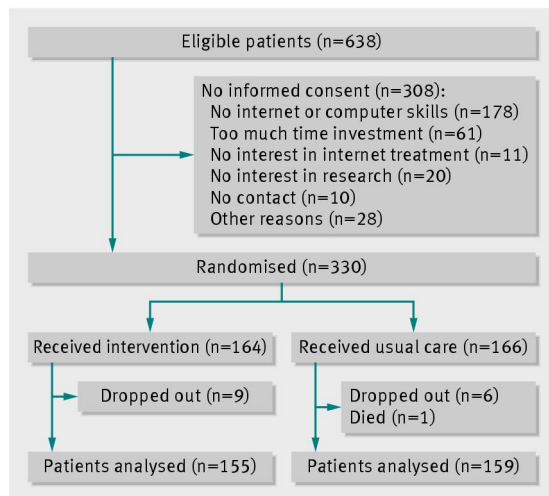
Eligible patients (n=638)

No informed consent (n=308):
No internet or computer skills (n=178)
Too much time investment (n=61)
No interest in internet treatment (n=11)
No interest in research (n=20)
No contact (n=10)
Other reasons (n=28)

Randomised (n=330)

Received intervention (n=164)

Received usual care (n=166)

Dropped out (n=9)

Dropped out (n=6)
Died (n=1)

Patients analysed (n=155)

Patients analysed (n=159)